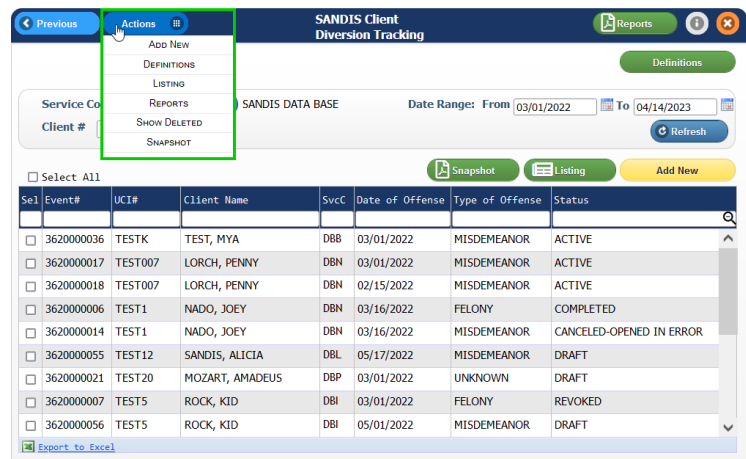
Previous Actions

SANDIS Client
Diversion Tracking

Reports

Add New
Definitions
Listing
Reports
Show Deleted
Snapshot

Definitions

Service Co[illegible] SANDIS DATA BASE
Client #

Date Range: From 03/01/2022 To 04/14/2023

Refresh

Select All

Snapshot Listing Add New

| Sel | Event# | UCI# | Client Name | SvcC | Date of Offense | Type of Offense | Status |
|---|---|---|---|---|---|---|---|
| | 3620000036 | TESTK | TEST, MYA | DBB | 03/01/2022 | MISDEMEANOR | ACTIVE |
| | 3620000017 | TEST007 | LORCH, PENNY | DBN | 03/01/2022 | MISDEMEANOR | ACTIVE |
| | 3620000018 | TEST007 | LORCH, PENNY | DBN | 02/15/2022 | MISDEMEANOR | ACTIVE |
| | 3620000006 | TEST1 | NADO, JOEY | DBN | 03/16/2022 | FELONY | COMPLETED |
| | 3620000014 | TEST1 | NADO, JOEY | DBN | 03/16/2022 | MISDEMEANOR | CANCELED-OPENED IN ERROR |
| | 3620000055 | TEST12 | SANDIS, ALICIA | DBL | 05/17/2022 | MISDEMEANOR | DRAFT |
| | 3620000021 | TEST20 | MOZART, AMADEUS | DBP | 03/01/2022 | UNKNOWN | DRAFT |
| | 3620000007 | TEST5 | ROCK, KID | DBI | 03/01/2022 | FELONY | REVOKED |
| | 3620000056 | TEST5 | ROCK, KID | DBI | 05/01/2022 | MISDEMEANOR | DRAFT |

Export to Excel